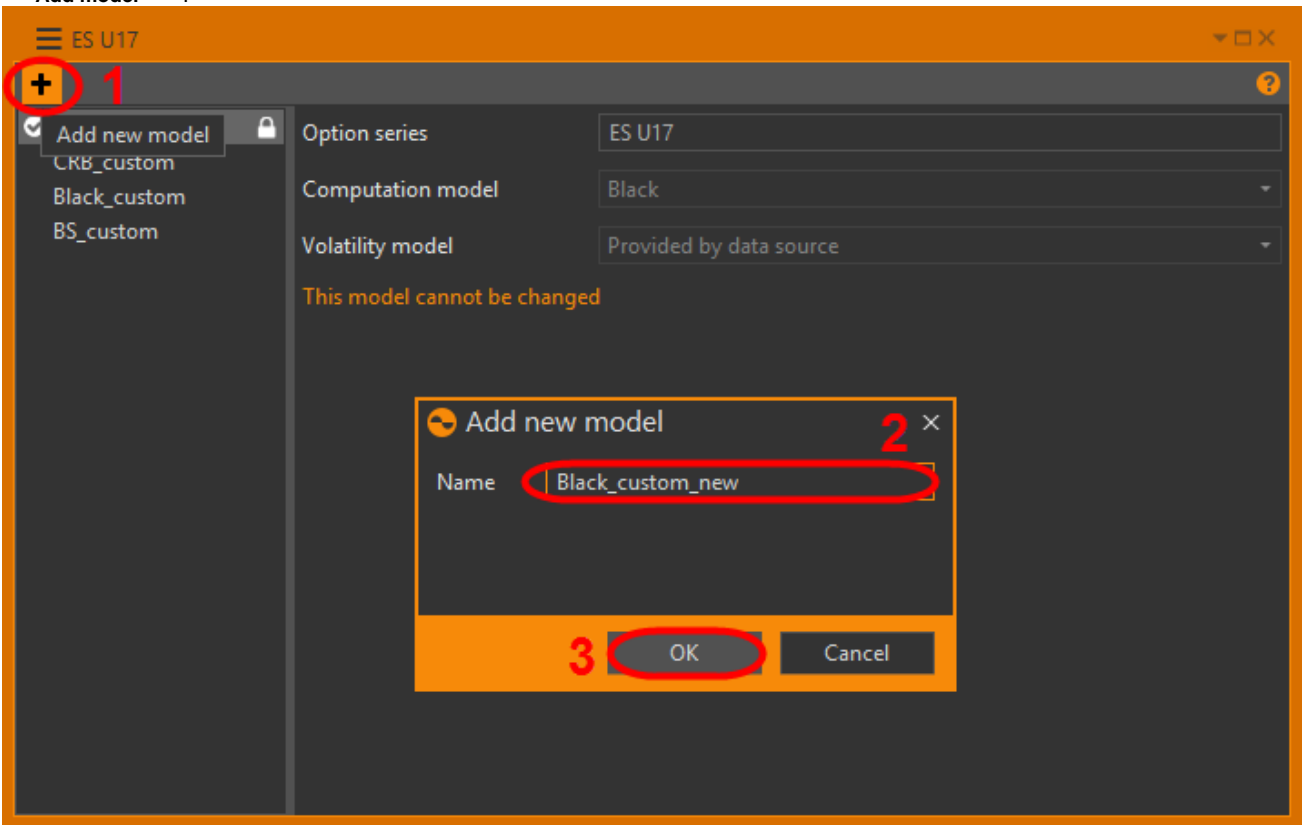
ES U17

+ 1

Add new model

CRB_custom

Black_custom

BS_custom

Option series ES U17

Computation model Black

Volatility model Provided by data source

This model cannot be changed

Add new model 2

Name Black_custom_new

3 OK Cancel